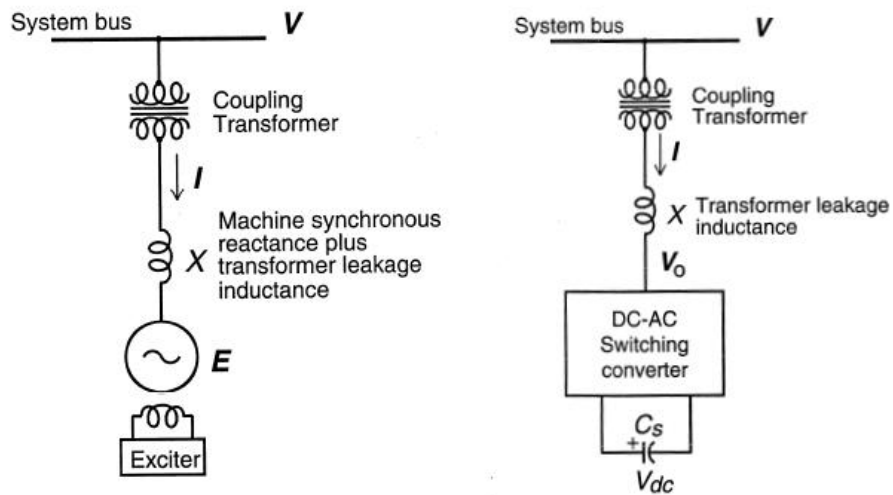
System bus V

Coupling Transformer

I

Machine synchronous reactance plus transformer leakage inductance

X

E

Exciter

System bus V

Coupling Transformer

I

X Transformer leakage inductance

$V_o$

DC-AC Switching converter

$C_s$

+

$V_{dc}$